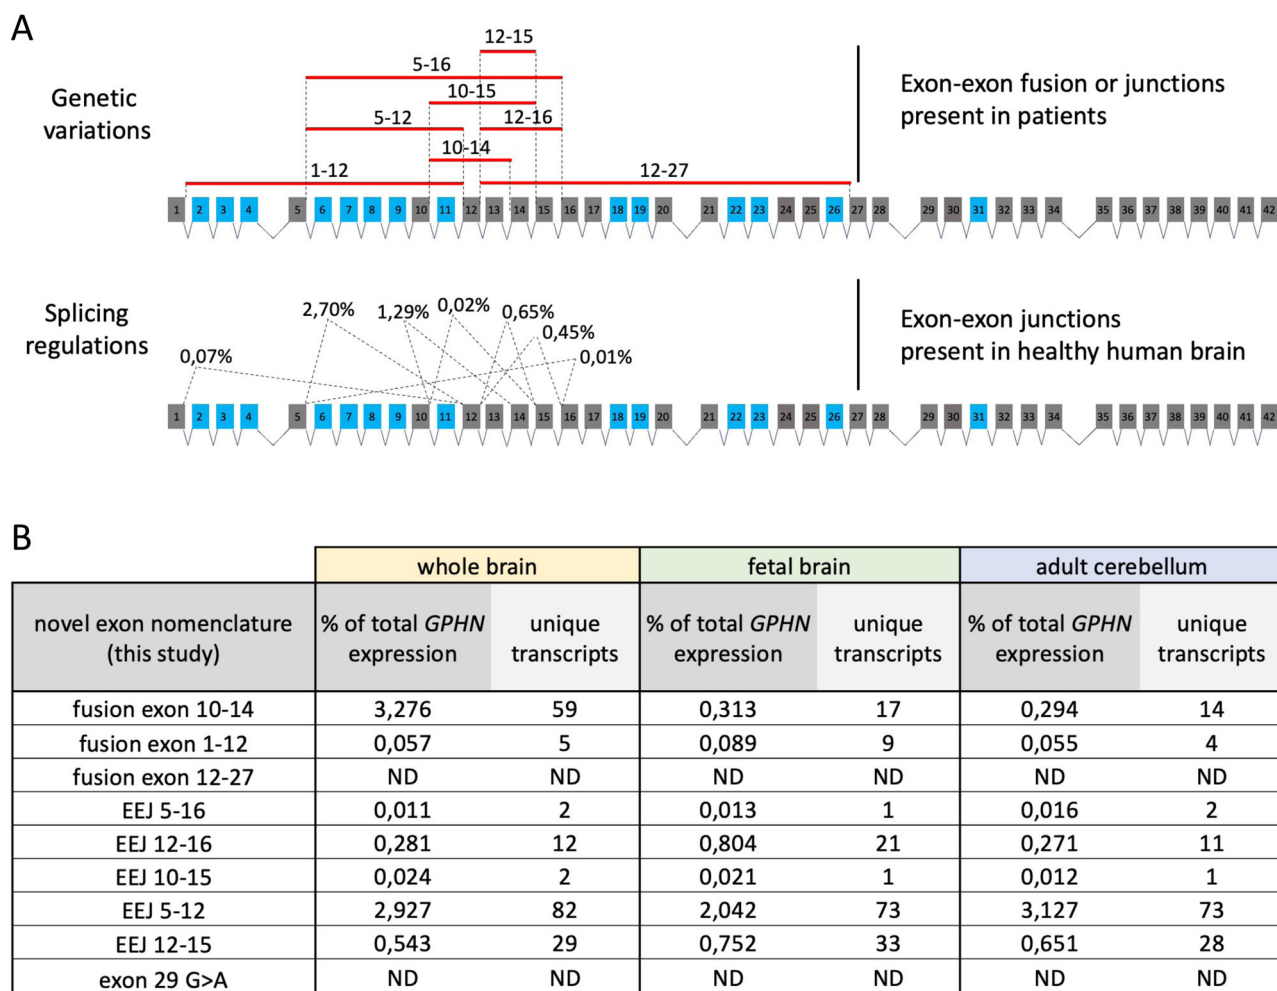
A

Genetic variations

12-15
5-16
10-15
5-12
12-16
10-14
1-12
12-27

Exon-exon fusion or junctions present in patients

1 2 3 4 5 6 7 8 9 10 11 12 13 14 15 16 17 18 19 20 21 22 23 24 25 26 27 28 29 30 31 32 33 34 35 36 37 38 39 40 41 42

Splicing regulations

2,70% 1,29% 0,02% 0,65% 0,45% 0,01% 0,07%

Exon-exon junctions present in healthy human brain

1 2 3 4 5 6 7 8 9 10 11 12 13 14 15 16 17 18 19 20 21 22 23 24 25 26 27 28 29 30 31 32 33 34 35 36 37 38 39 40 41 42

B

| | whole brain | | fetal brain | | adult cerebellum | |
|---|---|---|---|---|---|---|
| novel exon nomenclature (this study) | % of total *GPHN* expression | unique transcripts | % of total *GPHN* expression | unique transcripts | % of total *GPHN* expression | unique transcripts |
| fusion exon 10-14 | 3,276 | 59 | 0,313 | 17 | 0,294 | 14 |
| fusion exon 1-12 | 0,057 | 5 | 0,089 | 9 | 0,055 | 4 |
| fusion exon 12-27 | ND | ND | ND | ND | ND | ND |
| EEJ 5-16 | 0,011 | 2 | 0,013 | 1 | 0,016 | 2 |
| EEJ 12-16 | 0,281 | 12 | 0,804 | 21 | 0,271 | 11 |
| EEJ 10-15 | 0,024 | 2 | 0,021 | 1 | 0,012 | 1 |
| EEJ 5-12 | 2,927 | 82 | 2,042 | 73 | 3,127 | 73 |
| EEJ 12-15 | 0,543 | 29 | 0,752 | 33 | 0,651 | 28 |
| exon 29 G>A | ND | ND | ND | ND | ND | ND |